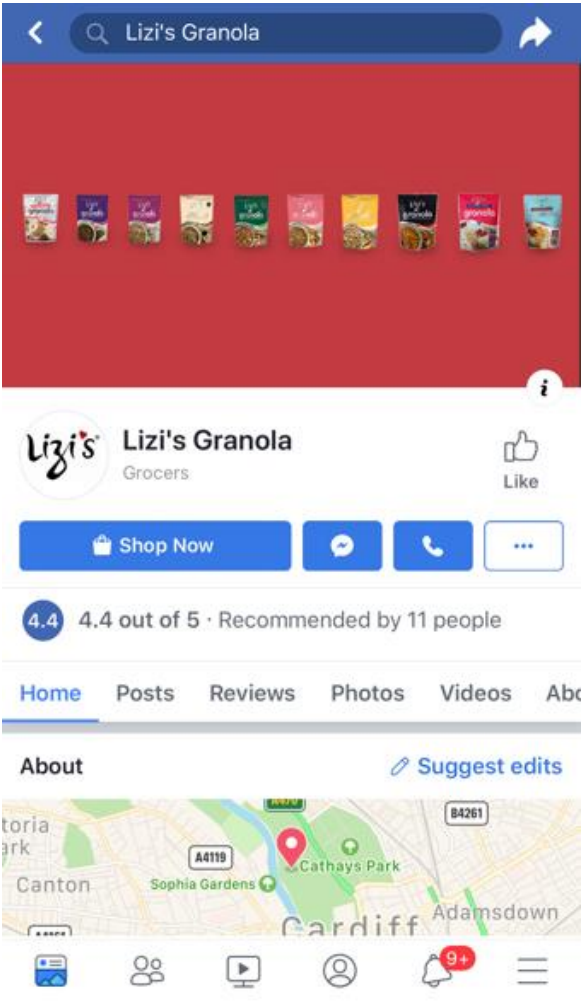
Lizi's Granola

Lizi's

Lizi's Granola
Grocers

Like

Shop Now

4.4 4.4 out of 5 · Recommended by 11 people

Home Posts Reviews Photos Videos Abo

About
Suggest edits

toria
ark
Canton
A4119
Sophia Gardens
Cathays Park
B4261
Cardiff
Adamsdown

9+